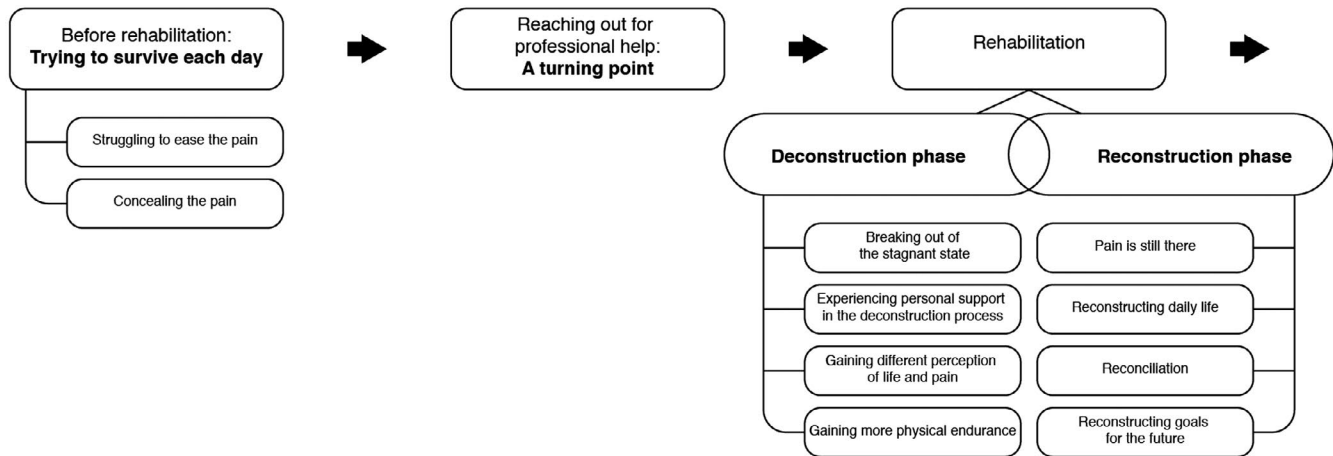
Before rehabilitation:
**Trying to survive each day**

Struggling to ease the pain

Concealing the pain

Reaching out for professional help:
**A turning point**

Rehabilitation

**Deconstruction phase**

**Reconstruction phase**

Breaking out of the stagnant state

Experiencing personal support in the deconstruction process

Gaining different perception of life and pain

Gaining more physical endurance

Pain is still there

Reconstructing daily life

Reconciliation

Reconstructing goals for the future